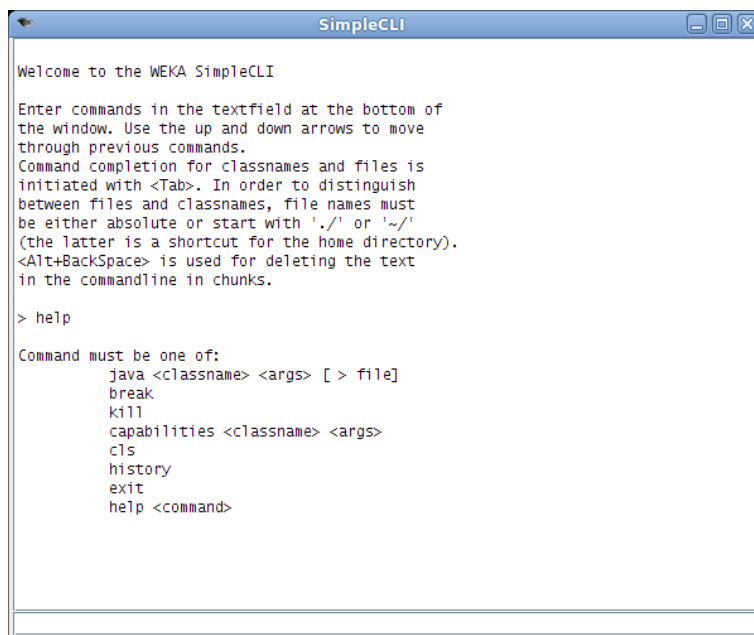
SimpleCLI

Welcome to the WEKA SimpleCLI

Enter commands in the textfield at the bottom of the window. Use the up and down arrows to move through previous commands.
Command completion for classnames and files is initiated with <Tab>. In order to distinguish between files and classnames, file names must be either absolute or start with './' or '~/' (the latter is a shortcut for the home directory).
<Alt+BackSpace> is used for deleting the text in the commandline in chunks.

> help

Command must be one of:
java <classname> <args> [ > file]
break
kill
capabilities <classname> <args>
cls
history
exit
help <command>